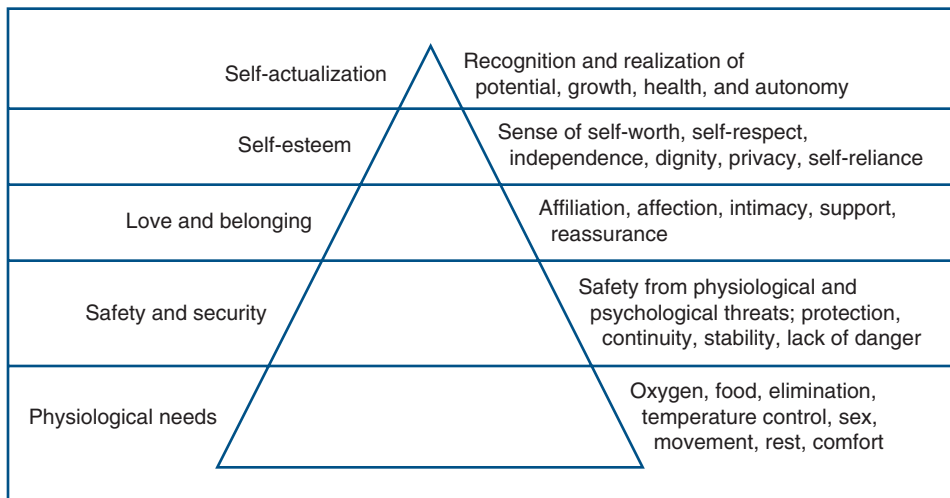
Self-actualization

Recognition and realization of potential, growth, health, and autonomy

Self-esteem

Sense of self-worth, self-respect, independence, dignity, privacy, self-reliance

Love and belonging

Affiliation, affection, intimacy, support, reassurance

Safety and security

Safety from physiological and psychological threats; protection, continuity, stability, lack of danger

Physiological needs

Oxygen, food, elimination, temperature control, sex, movement, rest, comfort